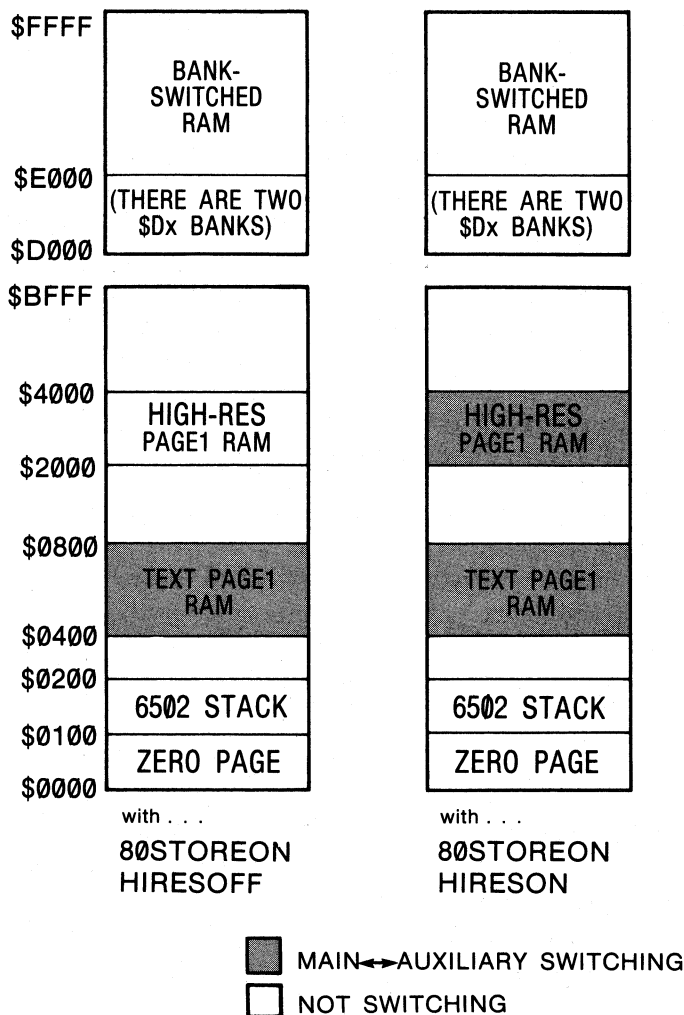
$FFFF
$E000
$D000
$BFFF
$4000
$2000
$0800
$0400
$0200
$0100
$0000

BANK-SWITCHED RAM
(THERE ARE TWO $Dx BANKS)

HIGH-RES PAGE1 RAM
TEXT PAGE1 RAM
6502 STACK
ZERO PAGE

with . . .
80STOREON
HIRESOFF

BANK-SWITCHED RAM
(THERE ARE TWO $Dx BANKS)

HIGH-RES PAGE1 RAM
TEXT PAGE1 RAM
6502 STACK
ZERO PAGE

with . . .
80STOREON
HIRESON

MAIN↔AUXILIARY SWITCHING
NOT SWITCHING